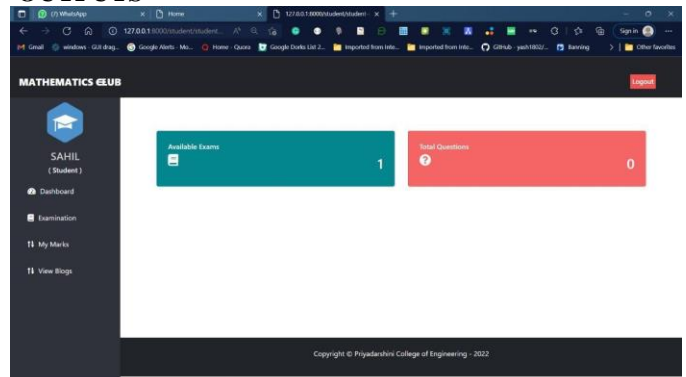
(7) WhatsApp
Home
127.0.0.1:8000/student/student-
127.0.0.1:8000/student/student...
Sign in
Gmail
windows - GUI drag...
Google Alerts - Mo...
Home - Quora
Google Dorks List 2...
Imported from Inte...
Imported from Inte...
GitHub - yash18022...
Banning
Other favorites

MATHEMATICS CLUB
Logout

SAHIL
( Student )
Dashboard
Examination
My Marks
View Blogs

Available Exams
1

Total Questions
0

Copyright © Priyadarshini College of Engineering - 2022